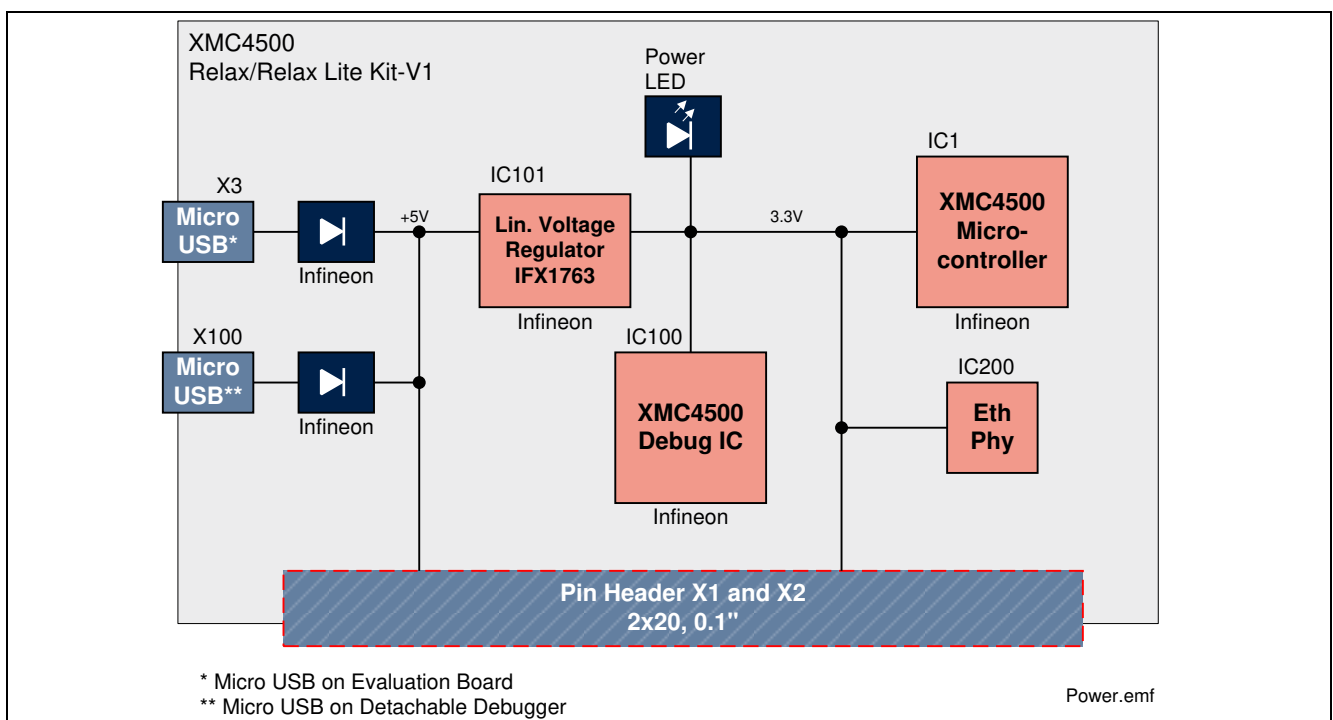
XMC4500
Relax/Relax Lite Kit-V1

Power LED

X3
Micro USB*

Infineon

+5V

IC101
Lin. Voltage Regulator IFX1763

Infineon

3.3V

IC1
XMC4500 Microcontroller

Infineon

X100
Micro USB**

Infineon

IC100
XMC4500 Debug IC

Infineon

IC200
Eth Phy

Pin Header X1 and X2
2x20, 0.1''

* Micro USB on Evaluation Board
** Micro USB on Detachable Debugger

Power.emf